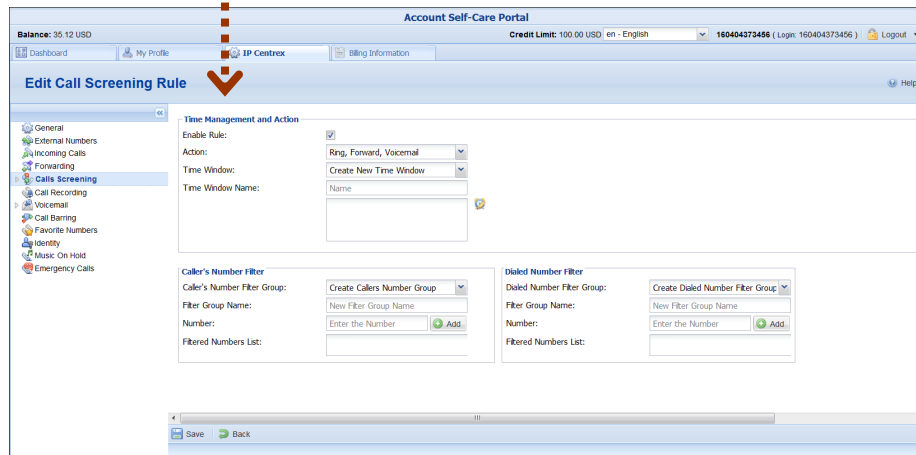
Account Self-Care Portal

Balance: 35.12 USD

Credit Limit: 100.00 USD en - English 160404373456 ( Login: 160404373456 ) Logout

Dashboard My Profile IP Centrex Billing Information

Edit Call Screening Rule

Help

General
External Numbers
Incoming Calls
Forwarding
Calls Screening
Call Recording
Voicemail
Call Barring
Favorite Numbers
Identity
Music On Hold
Emergency Calls

Time Management and Action

Enable Rule:

Action: Ring, Forward, Voicemail

Time Window: Create New Time Window

Time Window Name: Name

Caller's Number Filter

Caller's Number Filter Group: Create Callers Number Group

Filter Group Name: New Filter Group Name

Number: Enter the Number Add

Filtered Numbers List:

Dialed Number Filter

Dialed Number Filter Group: Create Dialed Number Filter Group

Filter Group Name: New Filter Group Name

Number: Enter the Number Add

Filtered Numbers List:

Save Back